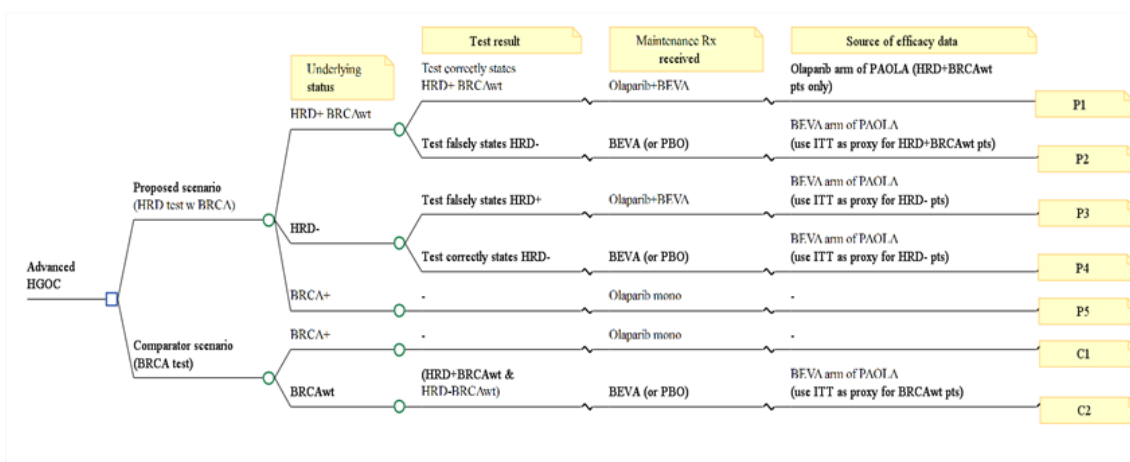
Underlying status

Test result

Maintenance Rx received

Source of efficacy data

Advanced HGOC

Proposed scenario (HRD test w BRCA)

HRD+ BRCAwt

Test correctly states HRD+ BRCAwt

Olaparib+BEVA

Olaparib arm of PAOLA (HRD+BRCAwt pts only)

P1

Test falsely states HRD-

BEVA (or PBO)

BEVA arm of PAOLA (use ITT as proxy for HRD+BRCAwt pts)

P2

HRD-

Test falsely states HRD+

Olaparib+BEVA

BEVA arm of PAOLA (use ITT as proxy for HRD- pts)

P3

Test correctly states HRD-

BEVA (or PBO)

BEVA arm of PAOLA (use ITT as proxy for HRD- pts)

P4

BRCA+

-

Olaparib mono

-

P5

Comparator scenario (BRCA test)

BRCA+

-

Olaparib mono

-

C1

BRCAwt

(HRD+BRCAwt & HRD-BRCAwt)

BEVA (or PBO)

BEVA arm of PAOLA (use ITT as proxy for BRCAwt pts)

C2